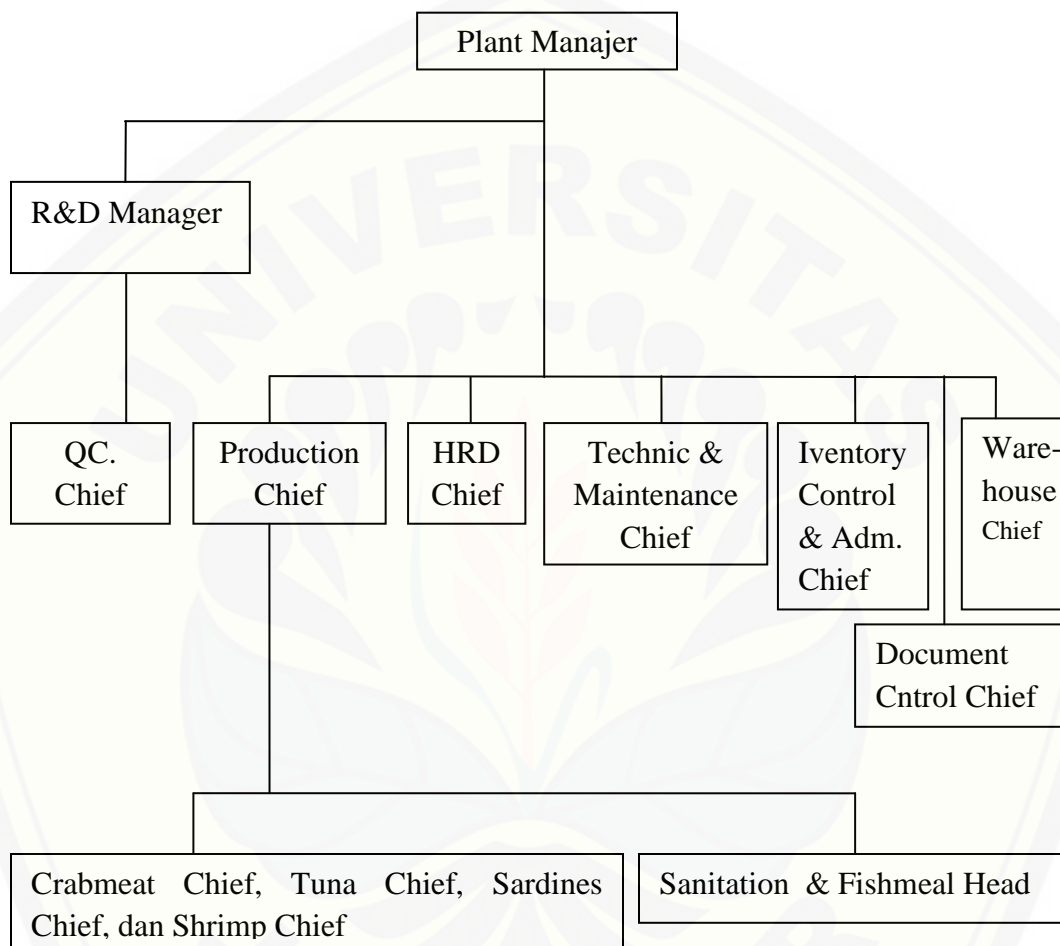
Plant Manajer

R&D Manager

QC. Chief

Production Chief

HRD Chief

Technic & Maintenance Chief

Iventory Control & Adm. Chief

Ware-house Chief

Document Cntrol Chief

Crabmeat Chief, Tuna Chief, Sardines Chief, dan Shrimp Chief

Sanitation & Fishmeal Head